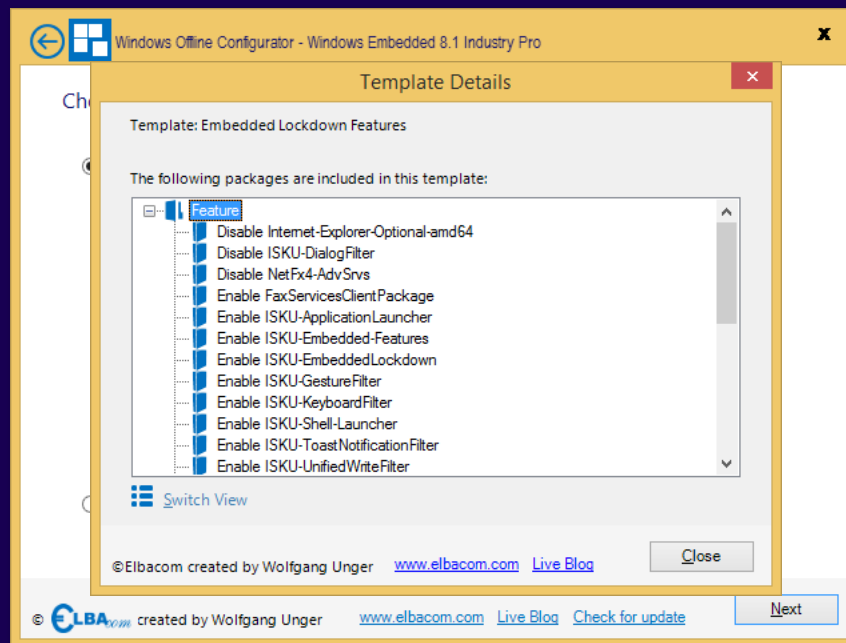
Windows Offline Configurator - Windows Embedded 8.1 Industry Pro

x

Che

Template Details

Template: Embedded Lockdown Features

The following packages are included in this template:

Feature
Disable Internet-Explorer-Optional-amd64
Disable ISKU-DialogFilter
Disable NetFx4-AdvSrvs
Enable FaxServicesClientPackage
Enable ISKU-ApplicationLauncher
Enable ISKU-Embedded-Features
Enable ISKU-EmbeddedLockdown
Enable ISKU-GestureFilter
Enable ISKU-KeyboardFilter
Enable ISKU-Shell-Launcher
Enable ISKU-ToastNotificationFilter
Enable ISKU-UnifiedWriteFilter

Switch View

©Elbacom created by Wolfgang Unger www.elbacom.com Live Blog

Close

© ELBAcom created by Wolfgang Unger www.elbacom.com Live Blog Check for update

Next